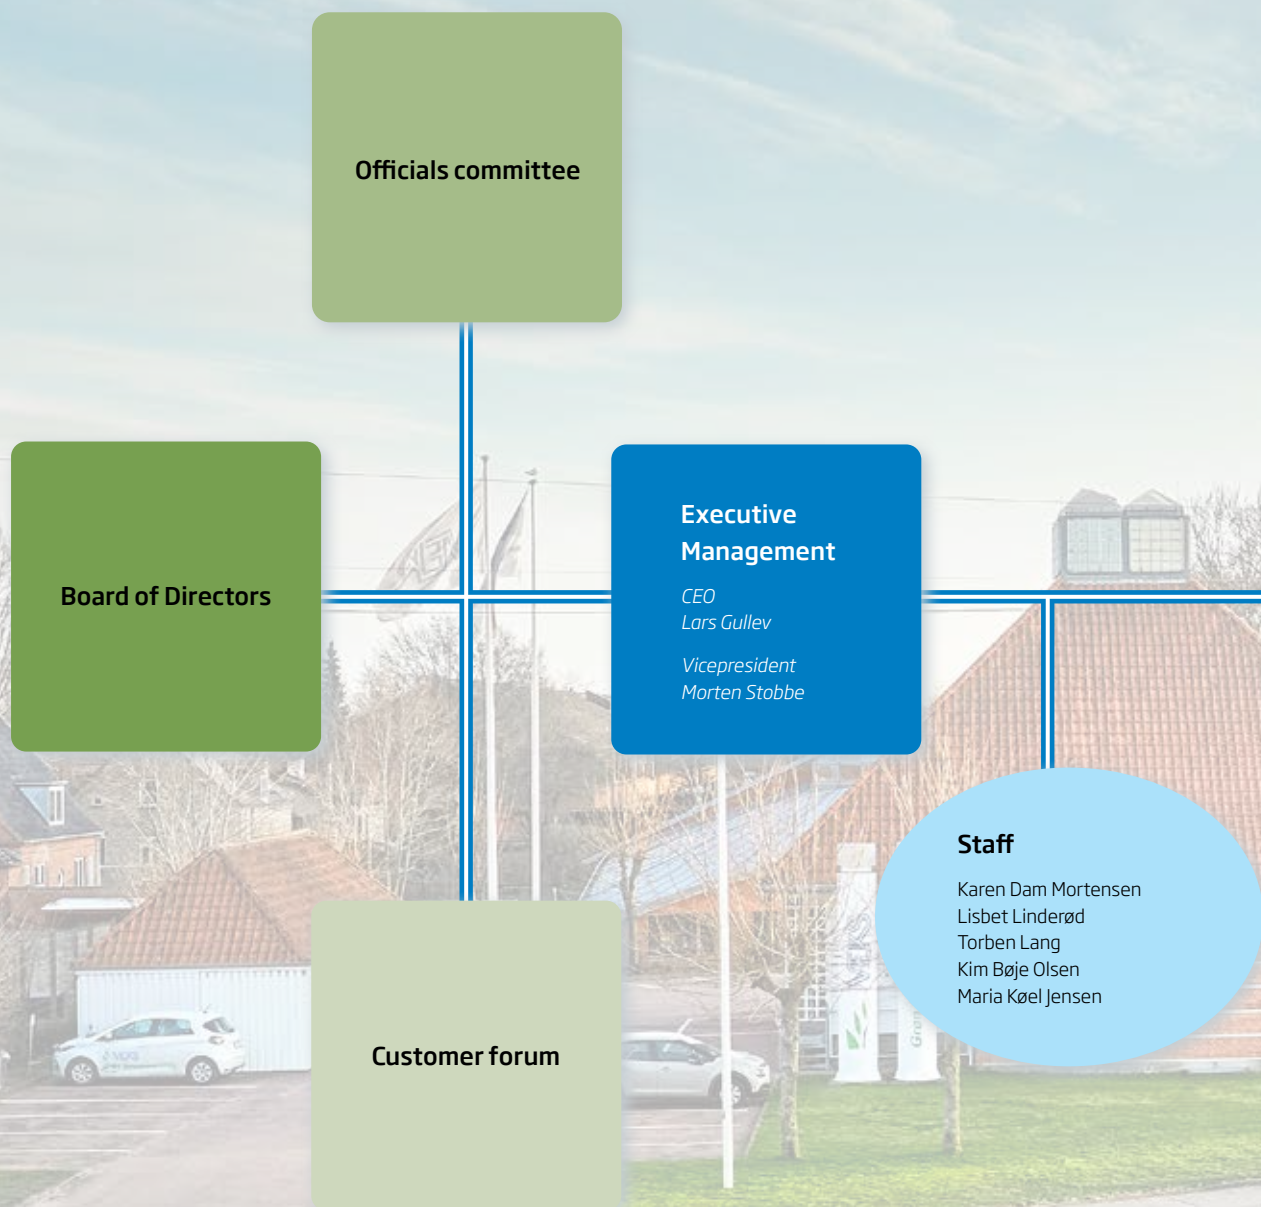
Officials committee

Board of Directors

Executive Management

CEO
Lars Gullev

Vicepresident
Morten Stobbe

Staff

Karen Dam Mortensen
Lisbet Linderød
Torben Lang
Kim Bøje Olsen
Maria Køel Jensen

Customer forum